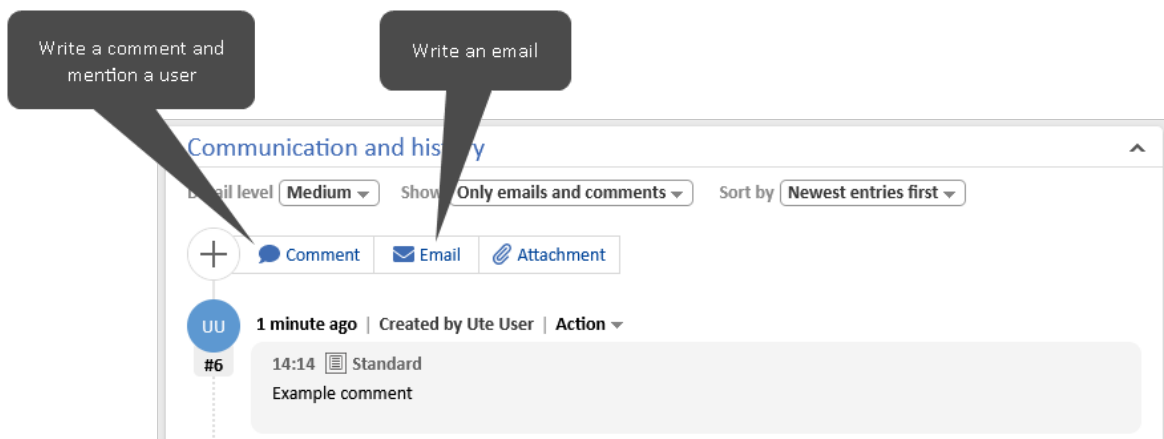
Write a comment and mention a user

Write an email

Communication and his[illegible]

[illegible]il level Medium

Show Only emails and comments

Sort by Newest entries first

Comment

Email

Attachment

UU

#6

1 minute ago | Created by Ute User | Action

14:14 Standard

Example comment